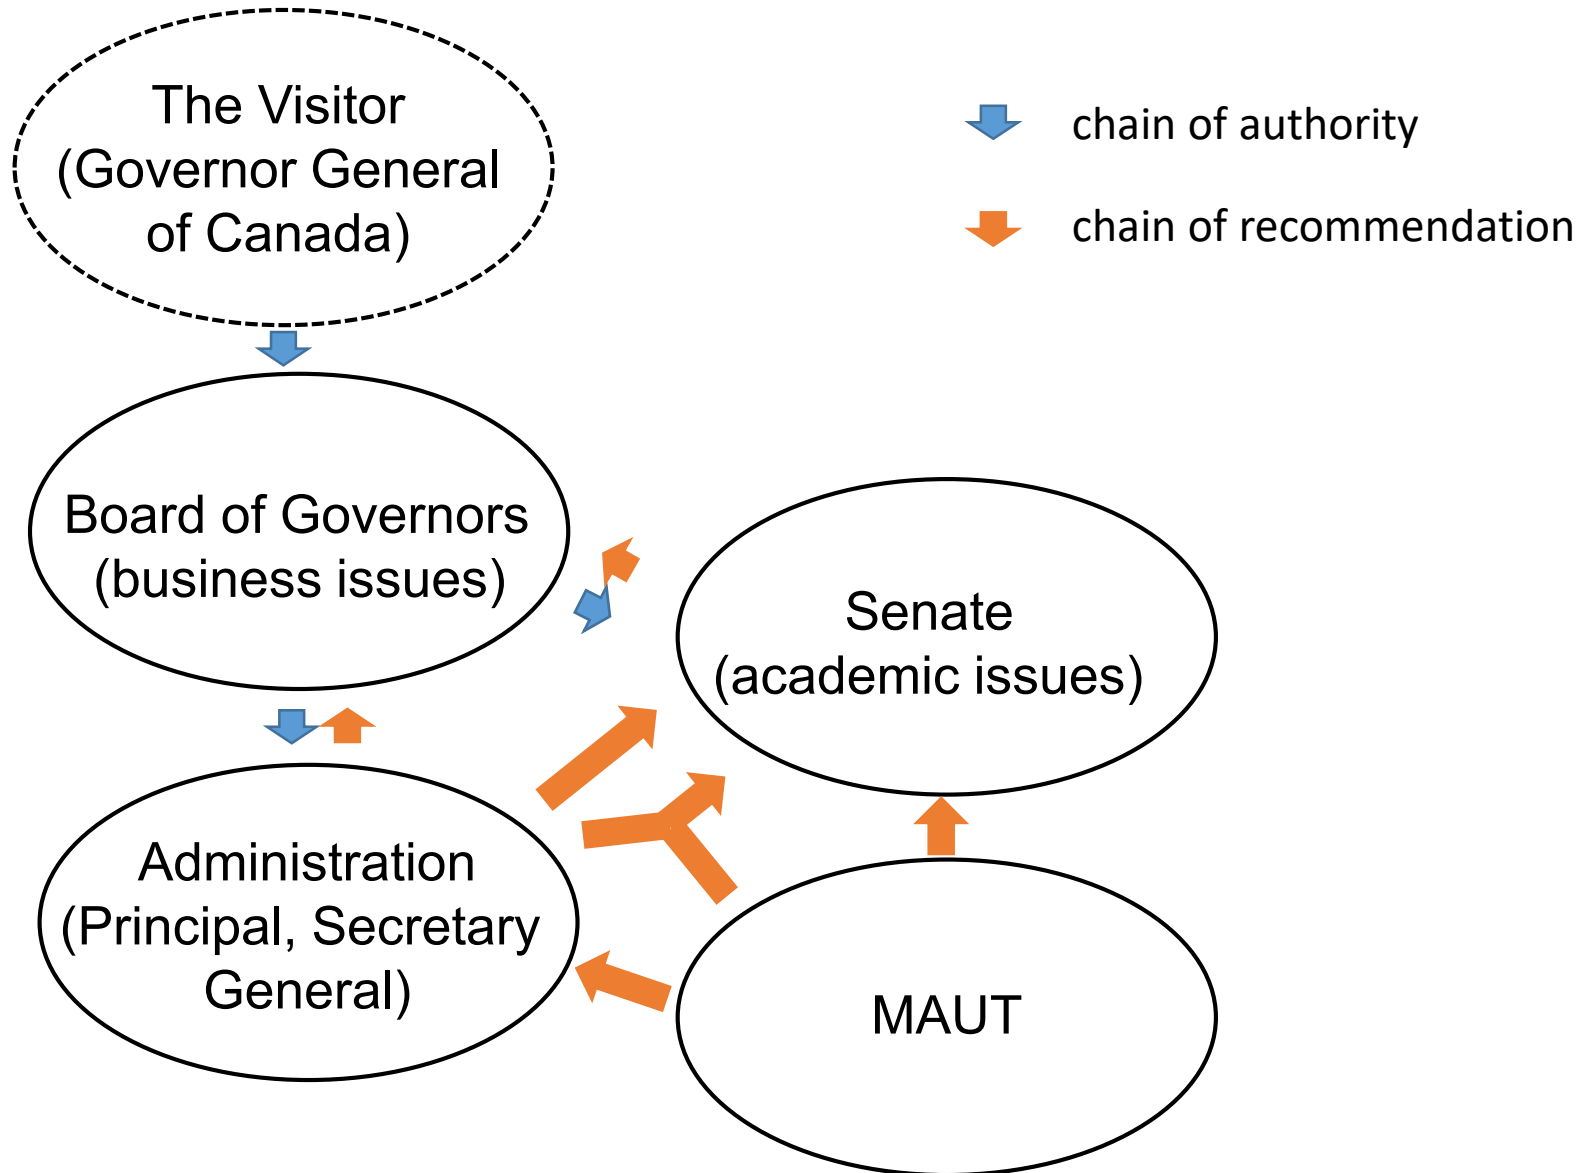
The Visitor (Governor General of Canada)

chain of authority

chain of recommendation

Board of Governors (business issues)

Senate (academic issues)

Administration (Principal, Secretary General)

MAUT